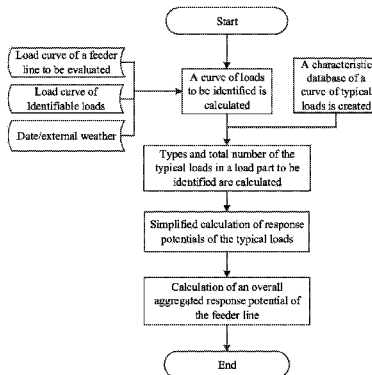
Start

Load curve of a feeder line to be evaluated

Load curve of identifiable loads

Date/external weather

A curve of loads to be identified is calculated

A characteristic database of a curve of typical loads is created

Types and total number of the typical loads in a load part to be identified are calculated

Simplified calculation of response potentials of the typical loads

Calculation of an overall aggregated response potential of the feeder line

End